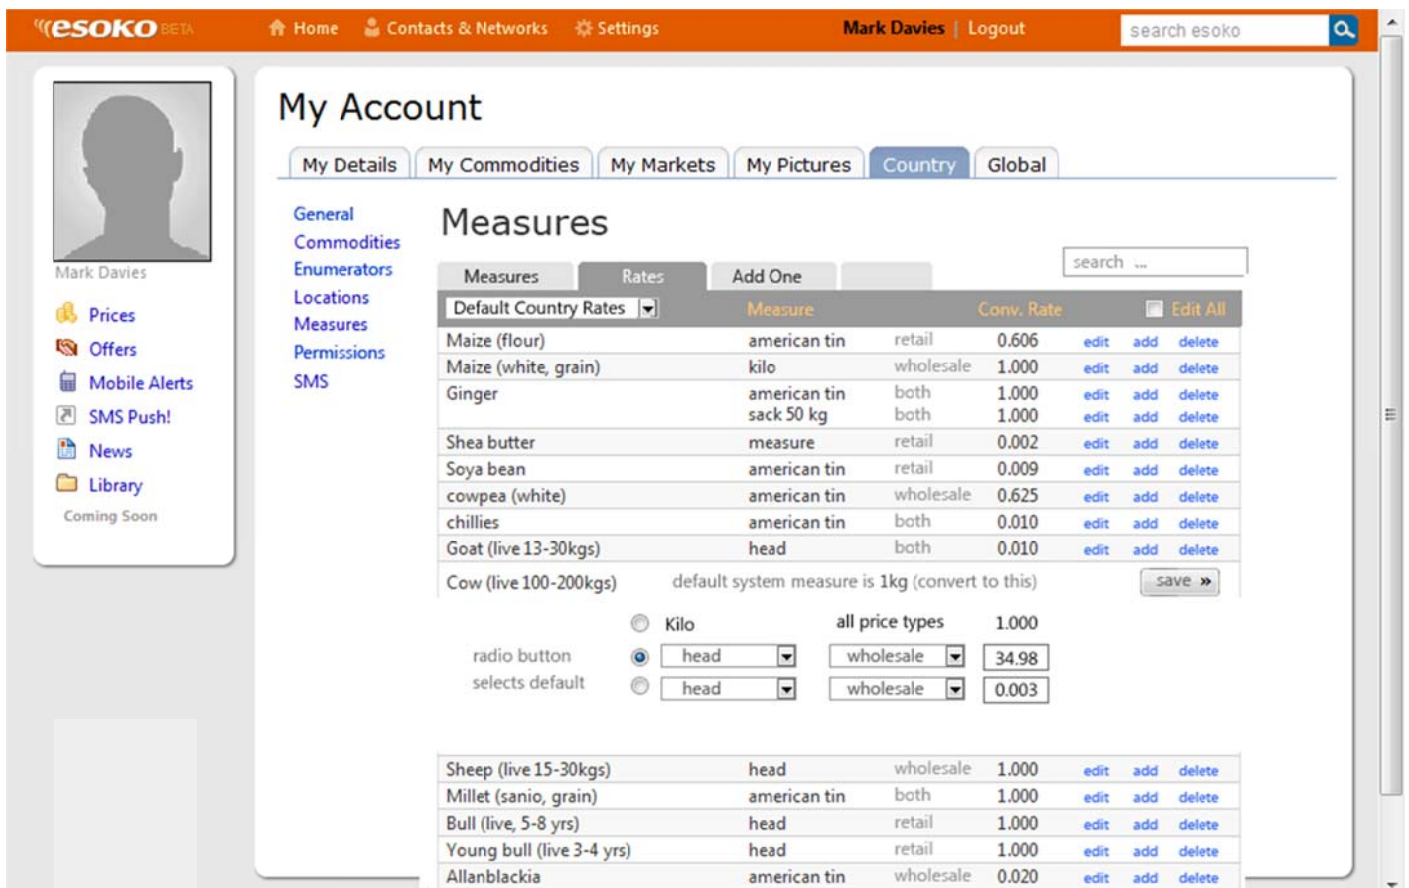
esoko BETA Home Contacts & Networks Settings Mark Davies | Logout search esoko

Mark Davies

Prices
Offers
Mobile Alerts
SMS Push!
News
Library
Coming Soon

My Account

My Details | My Commodities | My Markets | My Pictures | Country | Global

General
Commodities
Enumerators
Locations
Measures
Permissions
SMS

Measures

search ...

Measures | Rates | Add One

| Default Country Rates | Measure | | Conv. Rate | Edit All | | |
|---|---|---|---|---|---|---|
| Maize (flour) | american tin | retail | 0.606 | edit | add | delete |
| Maize (white, grain) | kilo | wholesale | 1.000 | edit | add | delete |
| Ginger | american tin | both | 1.000 | edit | add | delete |
| | sack 50 kg | both | 1.000 | edit | add | delete |
| Shea butter | measure | retail | 0.002 | edit | add | delete |
| Soya bean | american tin | retail | 0.009 | edit | add | delete |
| cowpea (white) | american tin | wholesale | 0.625 | edit | add | delete |
| chillies | american tin | both | 0.010 | edit | add | delete |
| Goat (live 13-30kgs) | head | both | 0.010 | edit | add | delete |

Cow (live 100-200kgs) default system measure is 1kg (convert to this) save »

Kilo all price types 1.000
radio button head wholesale 34.98
selects default head wholesale 0.003

| Sheep (live 15-30kgs) | head | wholesale | 1.000 | edit | add | delete |
|---|---|---|---|---|---|---|
| Millet (sanio, grain) | american tin | both | 1.000 | edit | add | delete |
| Bull (live, 5-8 yrs) | head | retail | 1.000 | edit | add | delete |
| Young bull (live 3-4 yrs) | head | retail | 1.000 | edit | add | delete |
| Allanblackia | american tin | wholesale | 0.020 | edit | add | delete |